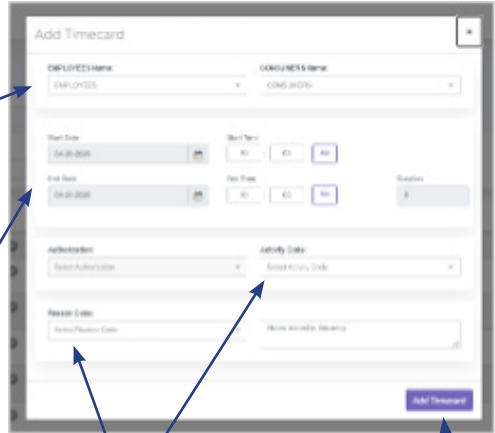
Add Timecard

×

EMPLOYEES Name:

EMPLOYEES

CONSUMERS Name:

CONSUMERS

Start Date

04-20-2020

Start Time

10

00

AM

End Date

04-20-2020

End Time

10

00

AM

Duration

0

Authorization:

Select Authorization

Activity Code:

Select Activity Code

Reason Code:

Select Reason Code

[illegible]

Add Timecard